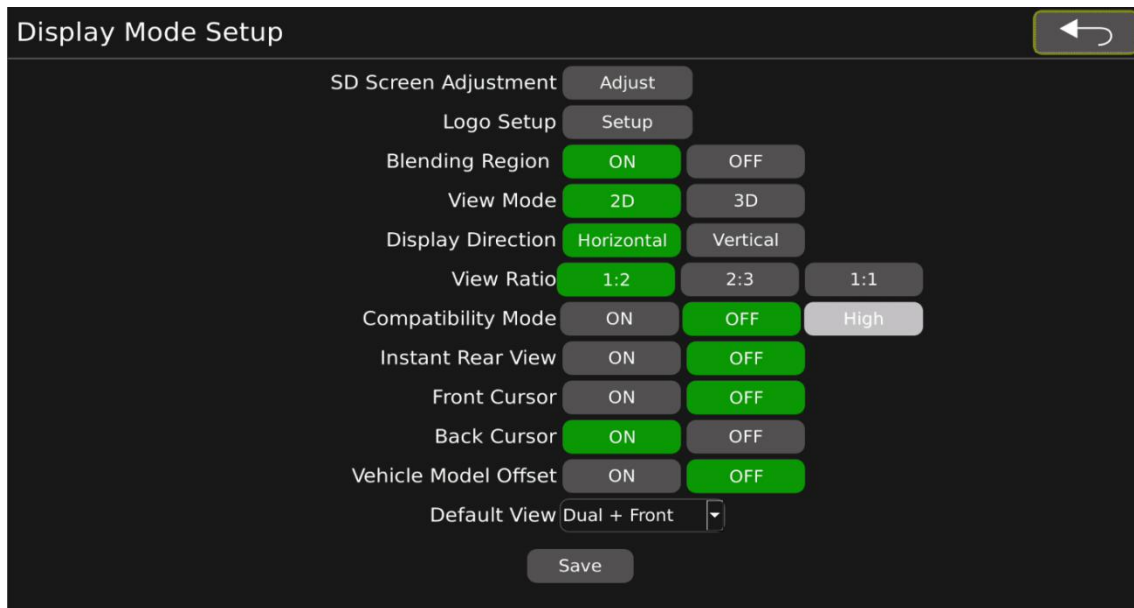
Display Mode Setup

SD Screen Adjustment Adjust
Logo Setup Setup
Blending Region ON OFF
View Mode 2D 3D
Display Direction Horizontal Vertical
View Ratio 1:2 2:3 1:1
Compatibility Mode ON OFF High
Instant Rear View ON OFF
Front Cursor ON OFF
Back Cursor ON OFF
Vehicle Model Offset ON OFF
Default View Dual + Front

Save